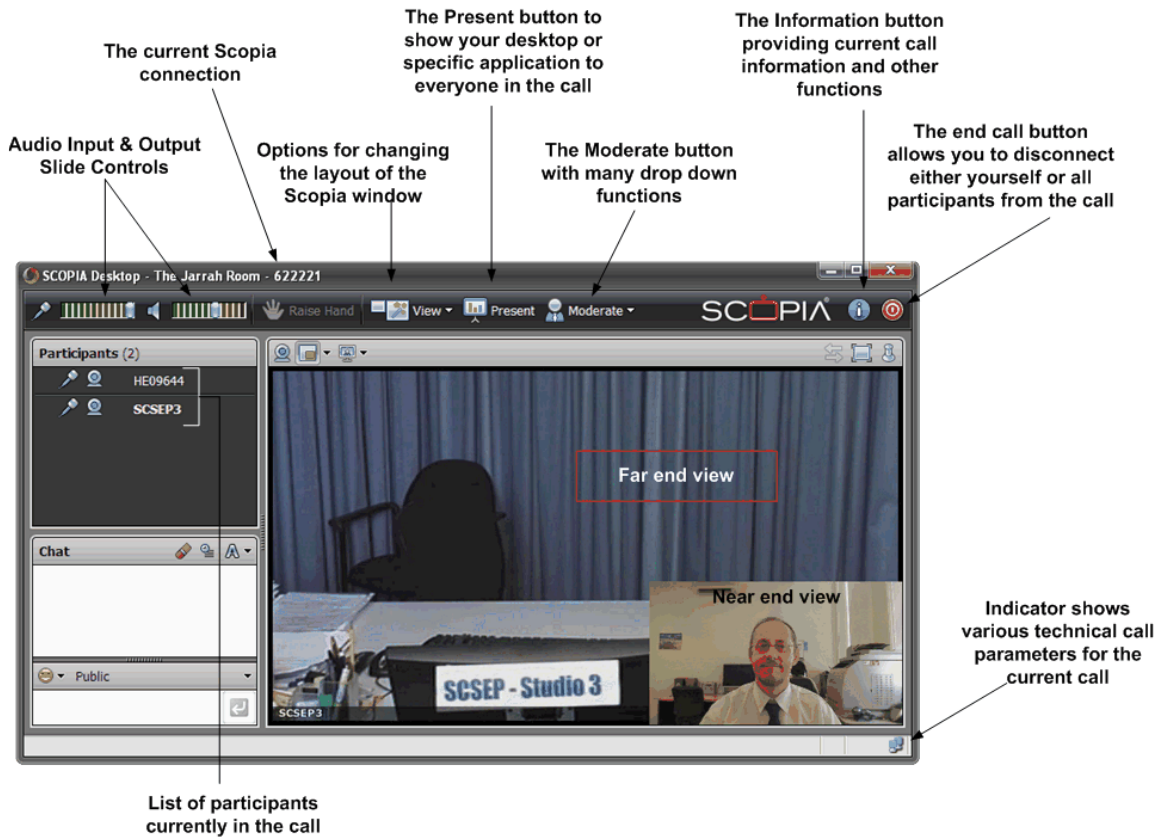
The current Scopia connection

The Present button to show your desktop or specific application to everyone in the call

The Information button providing current call information and other functions

Audio Input & Output Slide Controls

Options for changing the layout of the Scopia window

The Moderate button with many drop down functions

The end call button allows you to disconnect either yourself or all participants from the call

SCOPIA Desktop - The Jarrah Room - 622221

Raise Hand

View

Present

Moderate

SCOPIA

Participants (2)

HE09644

SCSEP3

Chat

Public

Far end view

Near end view

SCSEP - Studio 3

SCSEP3

Indicator shows various technical call parameters for the current call

List of participants currently in the call